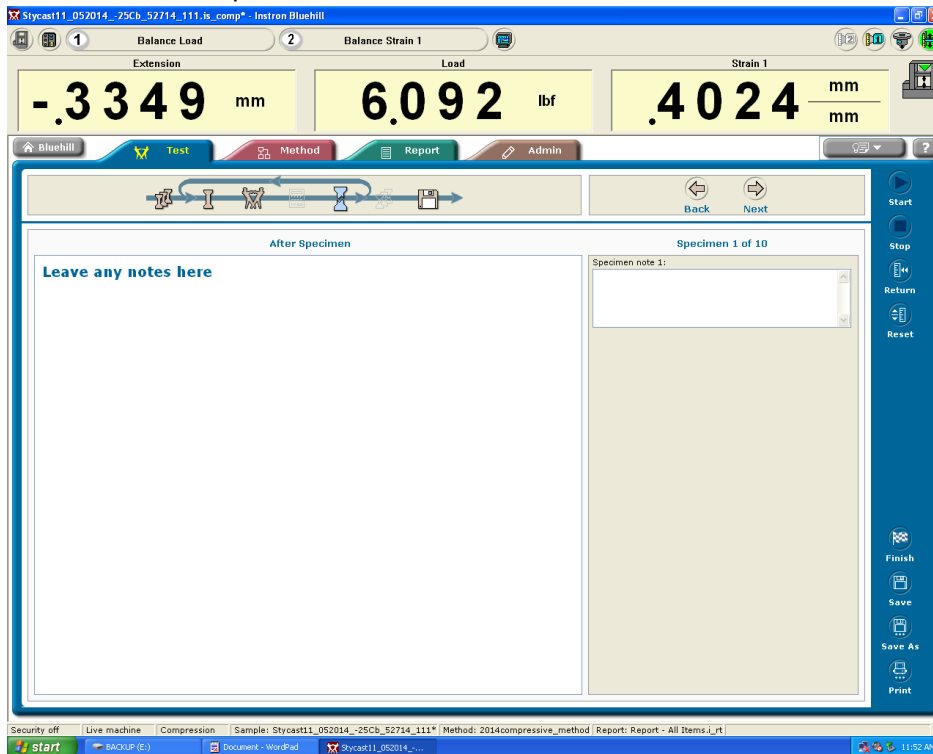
Stycast11_052014_-25Cb_52714_111.is_comp* - Instron Bluehill

1 Balance Load
2 Balance Strain 1

Extension
-.3349 mm

Load
6.092 lbf

Strain 1
.4024 $\frac{mm}{mm}$

Bluehill
Test
Method
Report
Admin

Back
Next

After Specimen
Specimen 1 of 10

Leave any notes here

Specimen note 1:

Start
Stop
Return
Reset

Finish
Save
Save As
Print

Security off | Live machine | Compression | Sample: Stycast11_052014_-25Cb_52714_111* | Method: 2014compressive_method | Report: Report - All Items.i_rt

start
BACKUP (E:)
Document - WordPad
Stycast11_052014_-...
11:52 AM